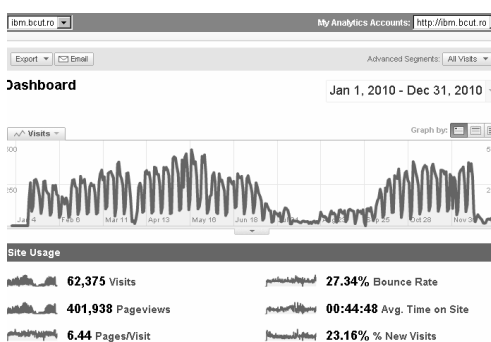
ibm.bcut.ro

My Analytics Accounts: http://ibm.bcut.ro

Export ▼ Email

Advanced Segments: All Visits ▼

Dashboard

Jan 1, 2010 - Dec 31, 2010

Visits

Graph by:

300

250

Jan 4 Feb 6 Mar 11 Apr 13 May 16 Jun 18 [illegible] Sep 25 Oct 28 Nov 30

Site Usage

62,375 Visits

401,938 Pageviews

6.44 Pages/Visit

27.34% Bounce Rate

00:44:48 Avg. Time on Site

23.16% % New Visits